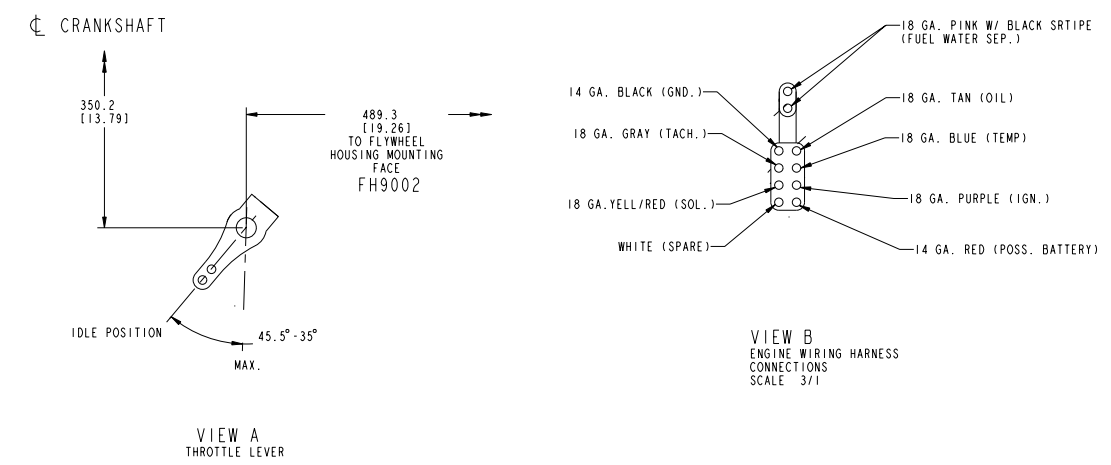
℄ CRANKSHAFT

350.2
[13.79]

489.3
[19.26]
TO FLYWHEEL
HOUSING MOUNTING
FACE
FH9002

IDLE POSITION

45.5°-35°

MAX.

VIEW A
THROTTLE LEVER

18 GA. PINK W/ BLACK SRTIPE
(FUEL WATER SEP.)

14 GA. BLACK (GND.)

18 GA. TAN (OIL)

18 GA. GRAY (TACH.)

18 GA. BLUE (TEMP)

18 GA. PURPLE (IGN.)

18 GA. YELL/RED (SOL.)

WHITE (SPARE)

14 GA. RED (POSS. BATTERY)

VIEW B
ENGINE WIRING HARNESS
CONNECTIONS
SCALE 3/1